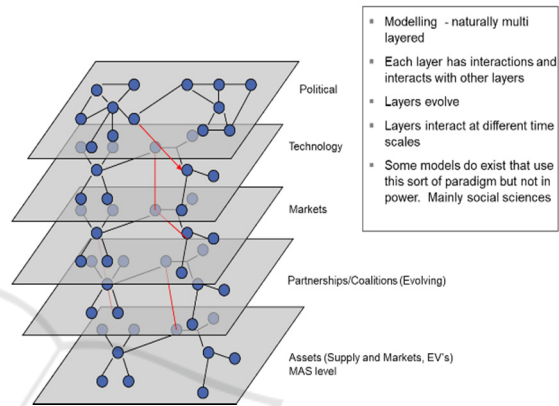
Political

Technology

Markets

Partnerships/Coalitions (Evolving)

Assets (Supply and Markets, EV's) MAS level

▪ Modelling - naturally multi layered

▪ Each layer has interactions and interacts with other layers

▪ Layers evolve

▪ Layers interact at different time scales

▪ Some models do exist that use this sort of paradigm but not in power. Mainly social sciences